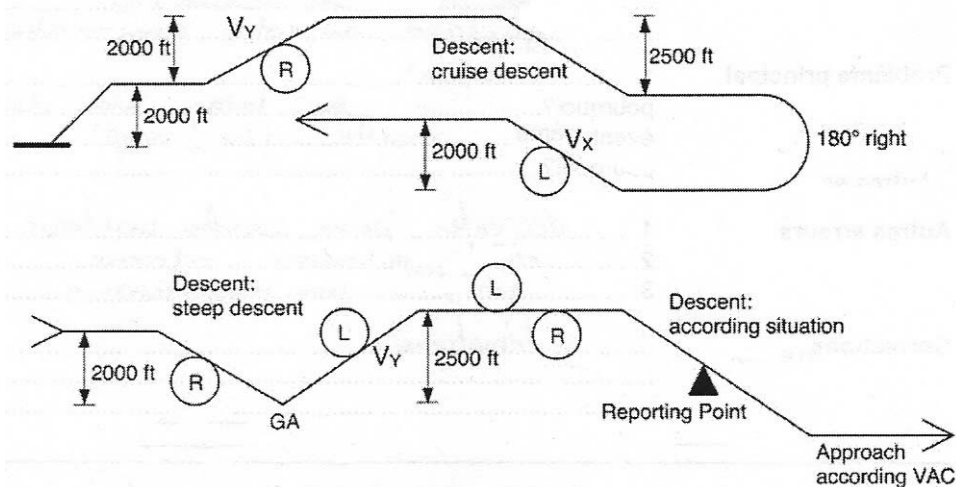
2000 ft
$V_Y$
R
2000 ft
Descent: cruise descent
2500 ft
180° right
2000 ft
$V_X$
L

Descent: steep descent
2000 ft
R
GA
L
$V_Y$
L
2500 ft
R
Descent: according situation
Reporting Point
Approach according VAC